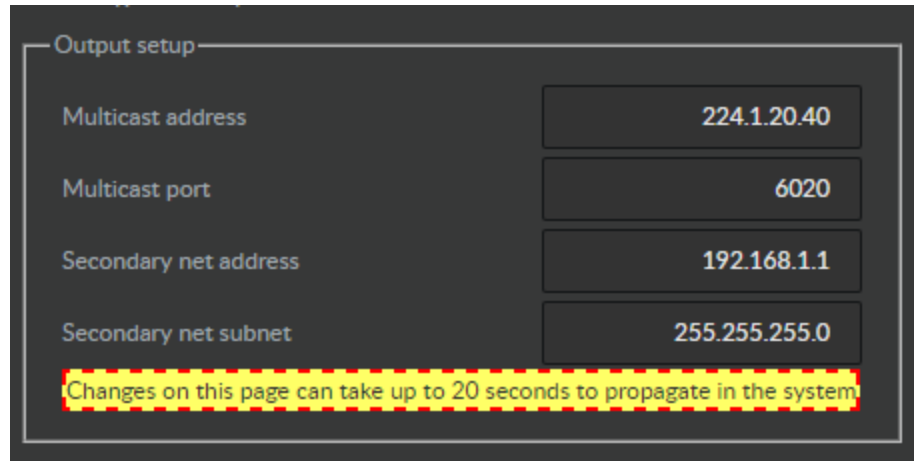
Output setup

Multicast address 224.1.20.40

Multicast port 6020

Secondary net address 192.168.1.1

Secondary net subnet 255.255.255.0

Changes on this page can take up to 20 seconds to propagate in the system